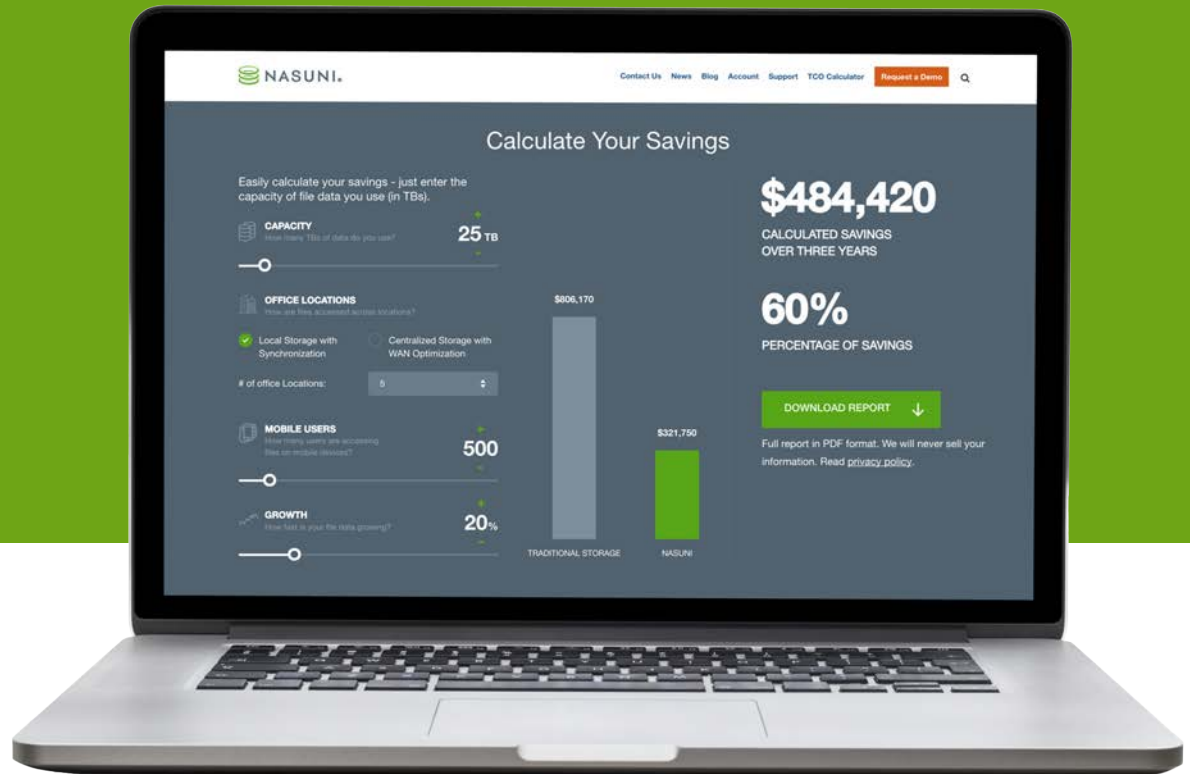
NASUNI.

Contact Us News Blog Account Support TCO Calculator Request a Demo

Calculate Your Savings

Easily calculate your savings - just enter the capacity of file data you use (in TBs).

CAPACITY
How many TBs of data do you use?
+
25 TB
-

OFFICE LOCATIONS
How are files accessed across locations?

Local Storage with Synchronization
Centralized Storage with WAN Optimization

# of office Locations: 5

MOBILE USERS
How many users are accessing files on mobile devices?
+
500
-

GROWTH
How fast is your file data growing?
+
20%
-

$806,170
TRADITIONAL STORAGE

$321,750
NASUNI

$484,420
CALCULATED SAVINGS OVER THREE YEARS

60%
PERCENTAGE OF SAVINGS

DOWNLOAD REPORT

Full report in PDF format. We will never sell your information. Read privacy policy.